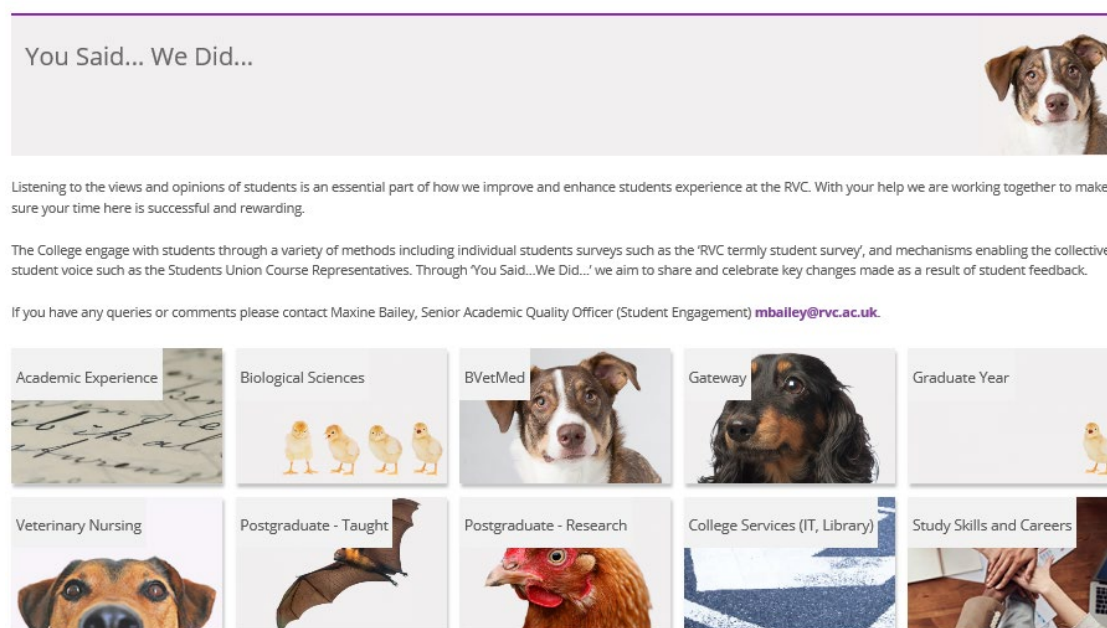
You Said... We Did...

Listening to the views and opinions of students is an essential part of how we improve and enhance students experience at the RVC. With your help we are working together to make sure your time here is successful and rewarding.

The College engage with students through a variety of methods including individual students surveys such as the 'RVC termly student survey', and mechanisms enabling the collective student voice such as the Students Union Course Representatives. Through 'You Said...We Did...' we aim to share and celebrate key changes made as a result of student feedback.

If you have any queries or comments please contact Maxine Bailey, Senior Academic Quality Officer (Student Engagement) mbailey@rvc.ac.uk.

Academic Experience

Biological Sciences

BVetMed

Gateway

Graduate Year

Veterinary Nursing

Postgraduate - Taught

Postgraduate - Research

College Services (IT, Library)

Study Skills and Careers